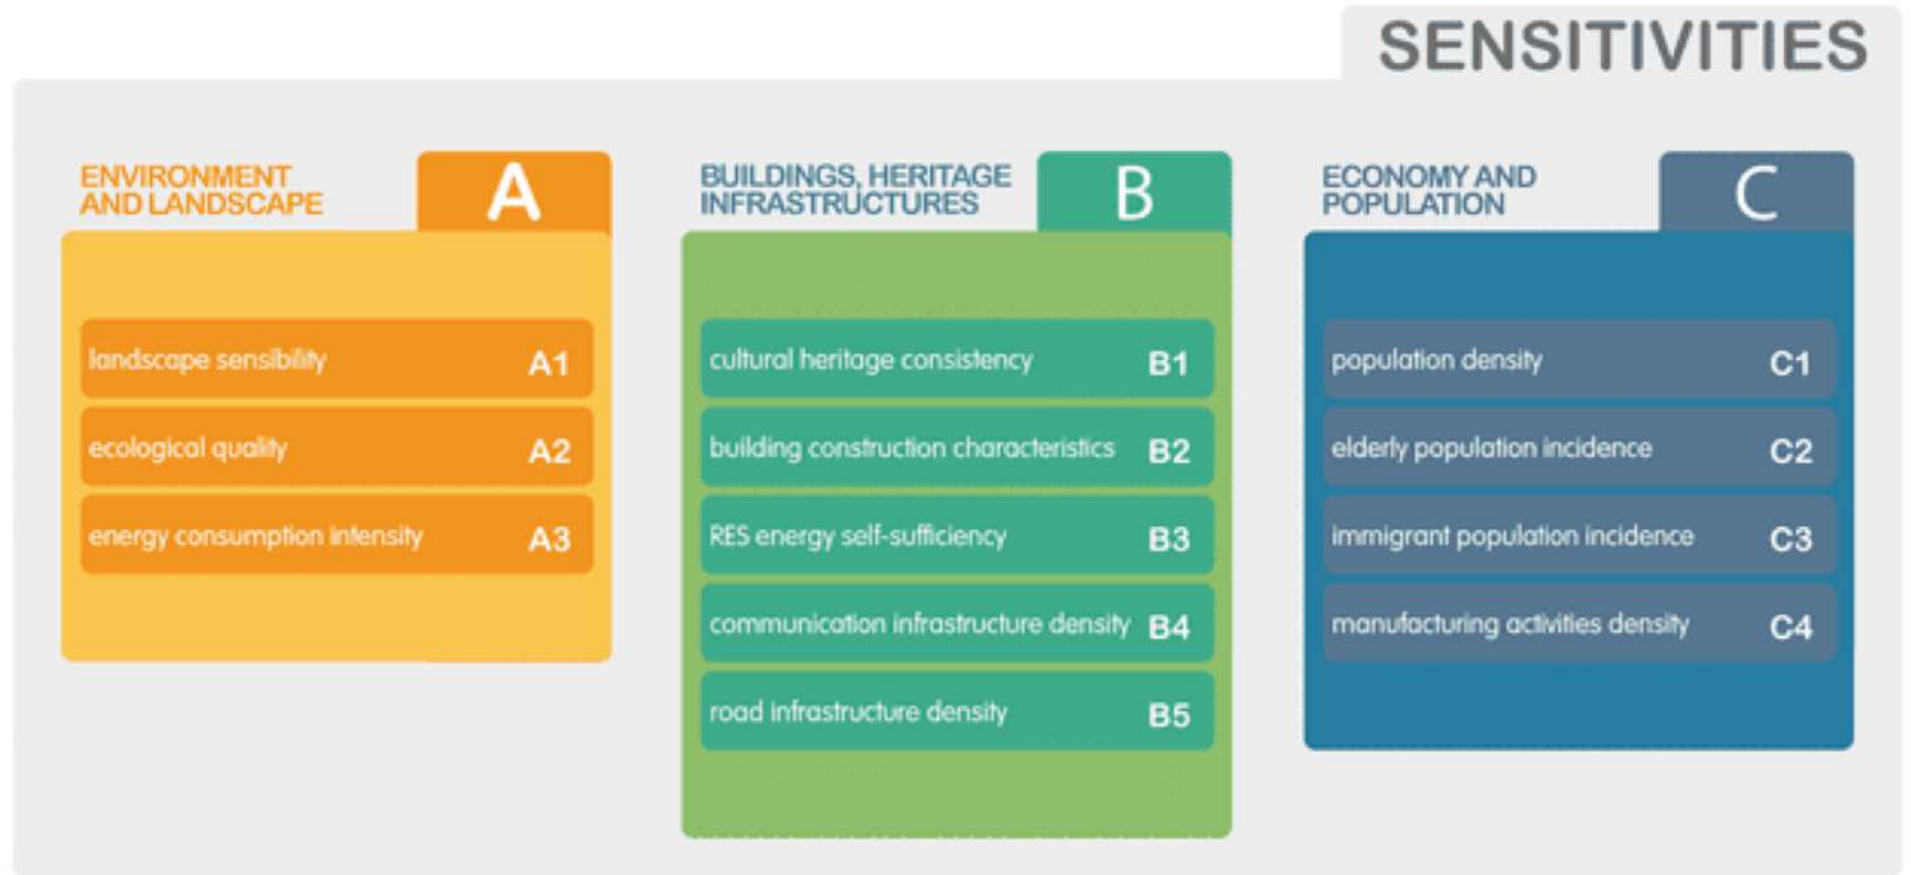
SENSITIVITIES

ENVIRONMENT AND LANDSCAPE
A
landscape sensibility A1
ecological quality A2
energy consumption intensity A3

BUILDINGS, HERITAGE INFRASTRUCTURES
B
cultural heritage consistency B1
building construction characteristics B2
RES energy self-sufficiency B3
communication infrastructure density B4
road infrastructure density B5

ECONOMY AND POPULATION
C
population density C1
elderly population incidence C2
immigrant population incidence C3
manufacturing activities density C4